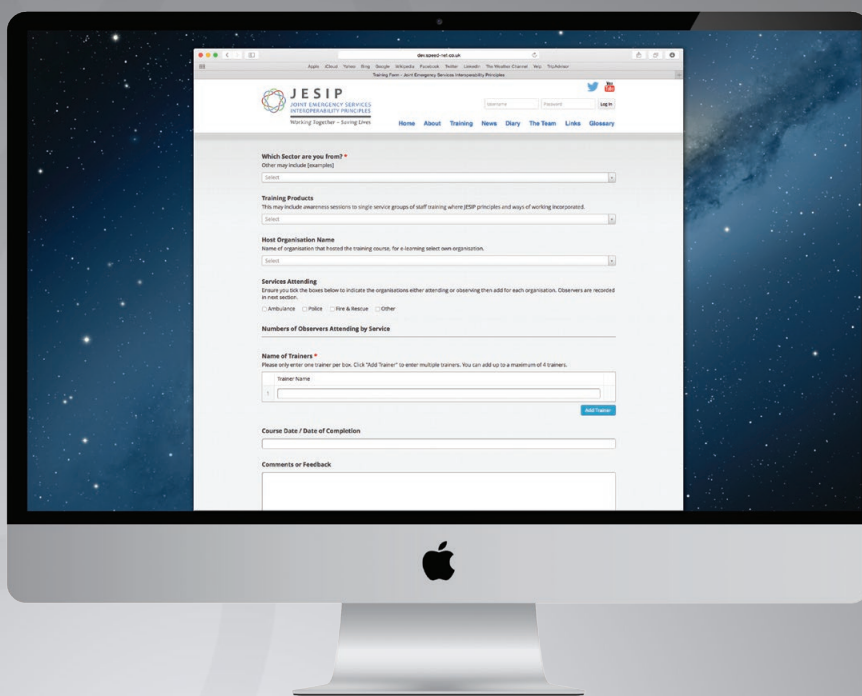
dev.speed-net.co.uk

Apple iCloud Yahoo Bing Google Wikipedia Facebook Twitter LinkedIn The Weather Channel Yelp TripAdvisor

Training Form - Joint Emergency Services Interoperability Principles

JESIP
JOINT EMERGENCY SERVICES INTEROPERABILITY PRINCIPLES
Working Together – Saving Lives

Username Password Log In

Home About Training News Diary The Team Links Glossary

Which Sector are you from? *
Other may include [examples]
Select

Training Products
This may include awareness sessions to single service groups of staff training where JESIP principles and ways of working incorporated.
Select

Host Organisation Name
Name of organisation that hosted the training course, for e-learning select own organization.
Select

Services Attending
Ensure you tick the boxes below to indicate the organisations either attending or observing then add for each organization. Observers are recorded in next section.
Ambulance Police Fire & Rescue Other

Numbers of Observers Attending by Service

Name of Trainers *
Please only enter one trainer per box. Click "Add Trainer" to enter multiple trainers. You can add up to a maximum of 4 trainers.

Trainer Name
1

Add Trainer

Course Date / Date of Completion

Comments or Feedback